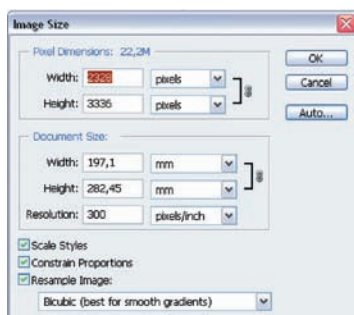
Image Size

Pixel Dimensions: 22,2M

Width: 2328 pixels

Height: 3336 pixels

OK

Cancel

Auto...

Document Size:

Width: 197,1 mm

Height: 282,45 mm

Resolution: 300 pixels/inch

Scale Styles

Constrain Proportions

Resample Image:

Bicubic (best for smooth gradients)